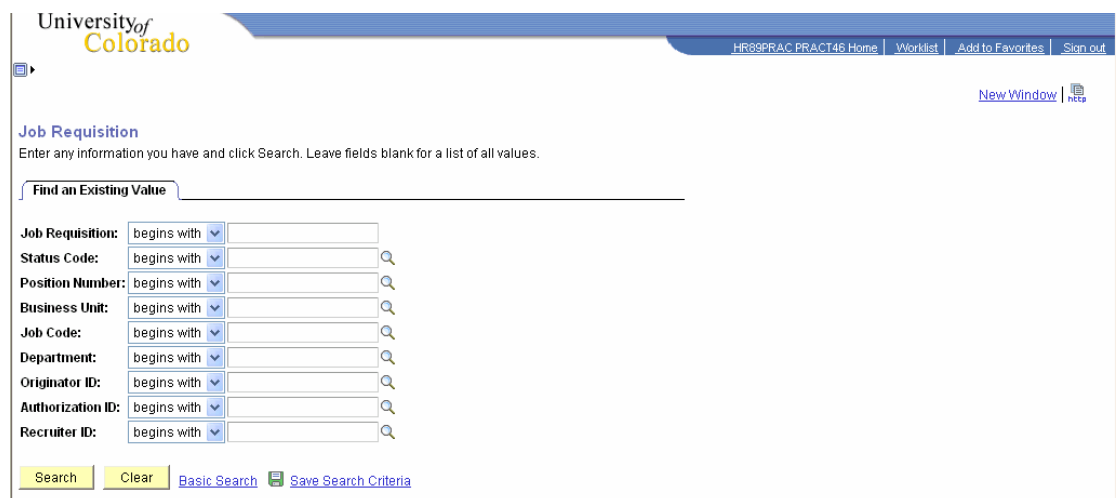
University of Colorado

HR89PRAC PRACT46 Home | Worklist | Add to Favorites | Sign out

New Window | http

Job Requisition

Enter any information you have and click Search. Leave fields blank for a list of all values.

Find an Existing Value

| | | |
|---|---|---|
| Job Requisition: | begins with | |
| Status Code: | begins with | |
| Position Number: | begins with | |
| Business Unit: | begins with | |
| Job Code: | begins with | |
| Department: | begins with | |
| Originator ID: | begins with | |
| Authorization ID: | begins with | |
| Recruiter ID: | begins with | |

Search Clear Basic Search Save Search Criteria